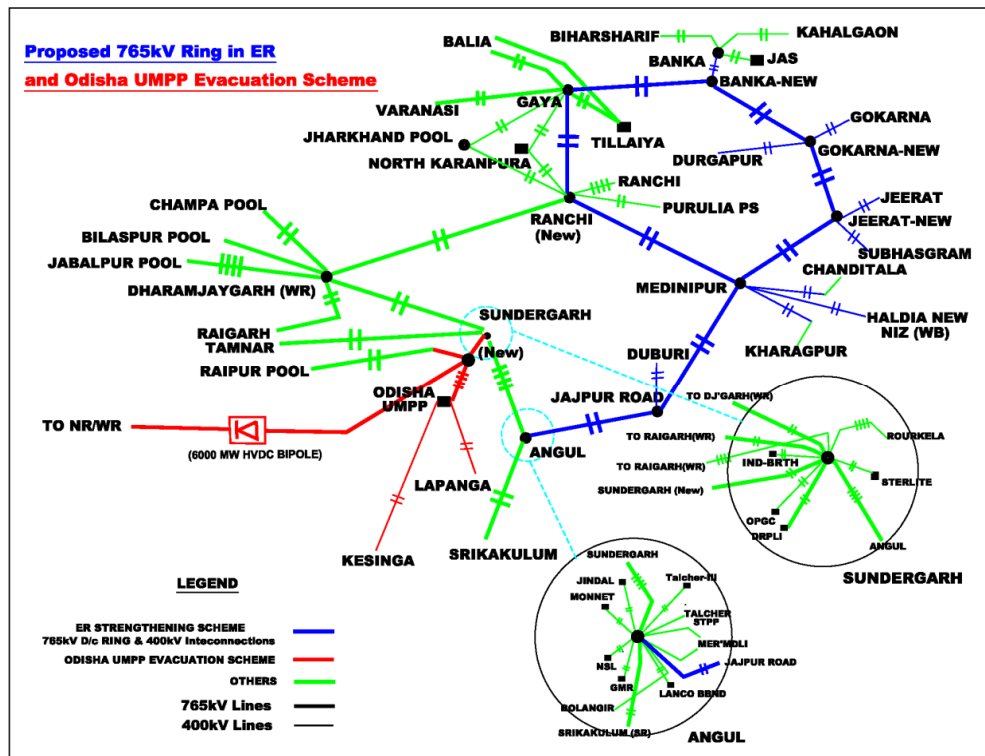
Proposed 765kV Ring in ER

and Odisha UMPP Evacuation Scheme

BALIA
BIHARSHARIF
KAHALGAON
BANKA
JAS
BANKA-NEW
VARANASI
GAYA
TILLAIYA
JHARKHAND POOL
NORTH KARANPURA
GOKARNA
GOKARNA-NEW
DURGAPUR
RANCHI
PURULIA PS
RANCHI (New)
JEERAT
JEERAT-NEW
SUBHASGRAM
CHAMPA POOL
BILASPUR POOL
JABALPUR POOL
DHARAMJAYGARH (WR)
CHANDITALA
MEDINIPUR
HALDIA NEW
NIZ (WB)
SUNDERGARH
(New)
RAIGARH
TAMNAR
RAIPUR POOL
KHARAGPUR
DUBURI
ODISHA UMPP
JAJPUR ROAD
TO DJ'GARH(WR)
ROURKELA
TO NR/WR
(6000 MW HVDC BIPOLE)
ANGUL
TO RAIGARH(WR)
IND-BRTH
TO RAIGARH(WR)
STERLITE
SUNDERGARH (New)
LAPANGA
OPGC
DRPLI
ANGUL
KESINGA
SRIKAKULUM
SUNDERGARH

LEGEND

SUNDERGARH
JINDAL
Talcher-II
MONNET
TALCHER STPP
ER STRENGTHENING SCHEME
765kV D/c RING & 400kV Interconnections
MER'MDLI
ODISHA UMPP EVACUATION SCHEME
JAJPUR ROAD
NSL
OTHERS
GMR
LANCO BBND
765kV Lines
400kV Lines
BOLANGIR
SRIKAKULUM (SR)
ANGUL